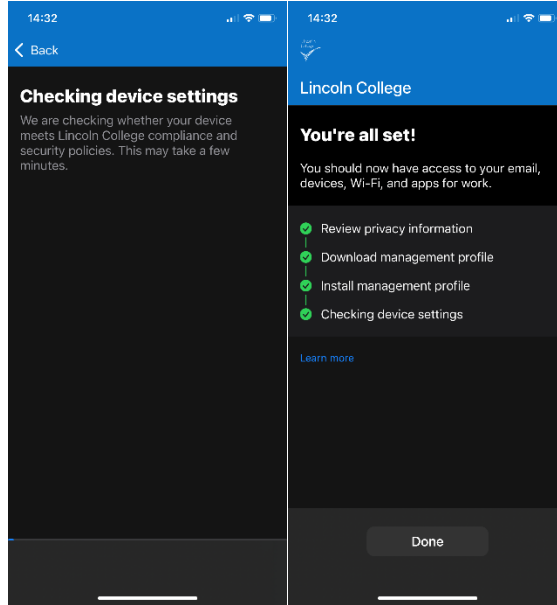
14:32

Back

Checking device settings

We are checking whether your device meets Lincoln College compliance and security policies. This may take a few minutes.

14:32

Lincoln College

You're all set!

You should now have access to your email, devices, Wi-Fi, and apps for work.

Review privacy information

Download management profile

Install management profile

Checking device settings

Learn more

Done